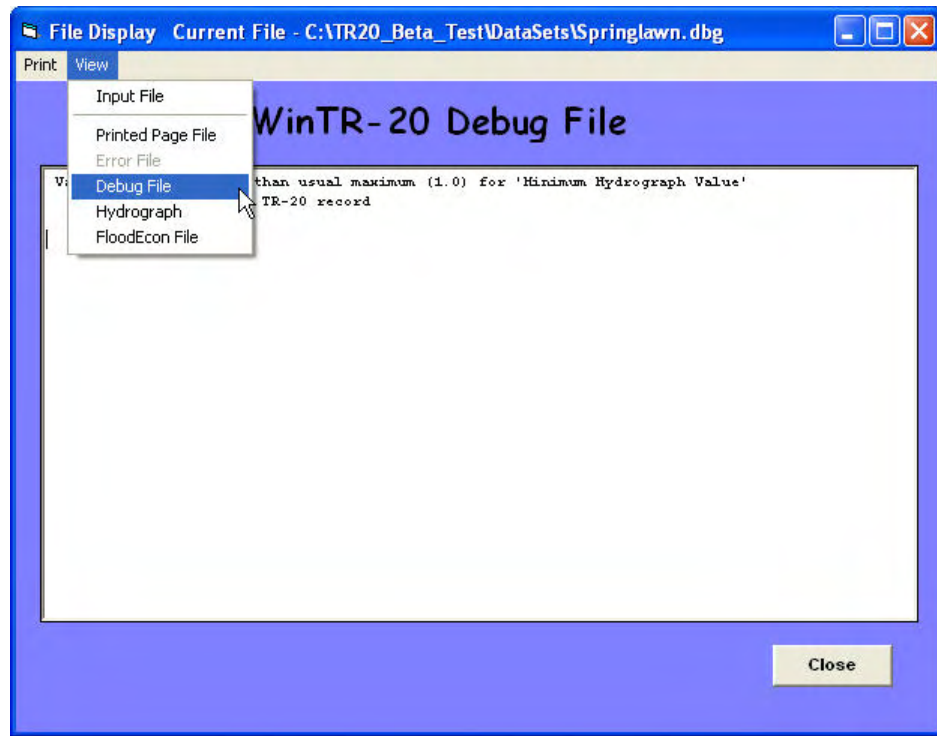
File Display Current File - C:\TR20_Beta_Test\DataSets\Springlawn.dbg

Print View

Input File
Printed Page File
Error File
Debug File
Hydrograph
FloodEcon File

WinTR-20 Debug File

V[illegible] than usual maximum (1.0) for 'Minimum Hydrograph Value'
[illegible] TR-20 record

Close